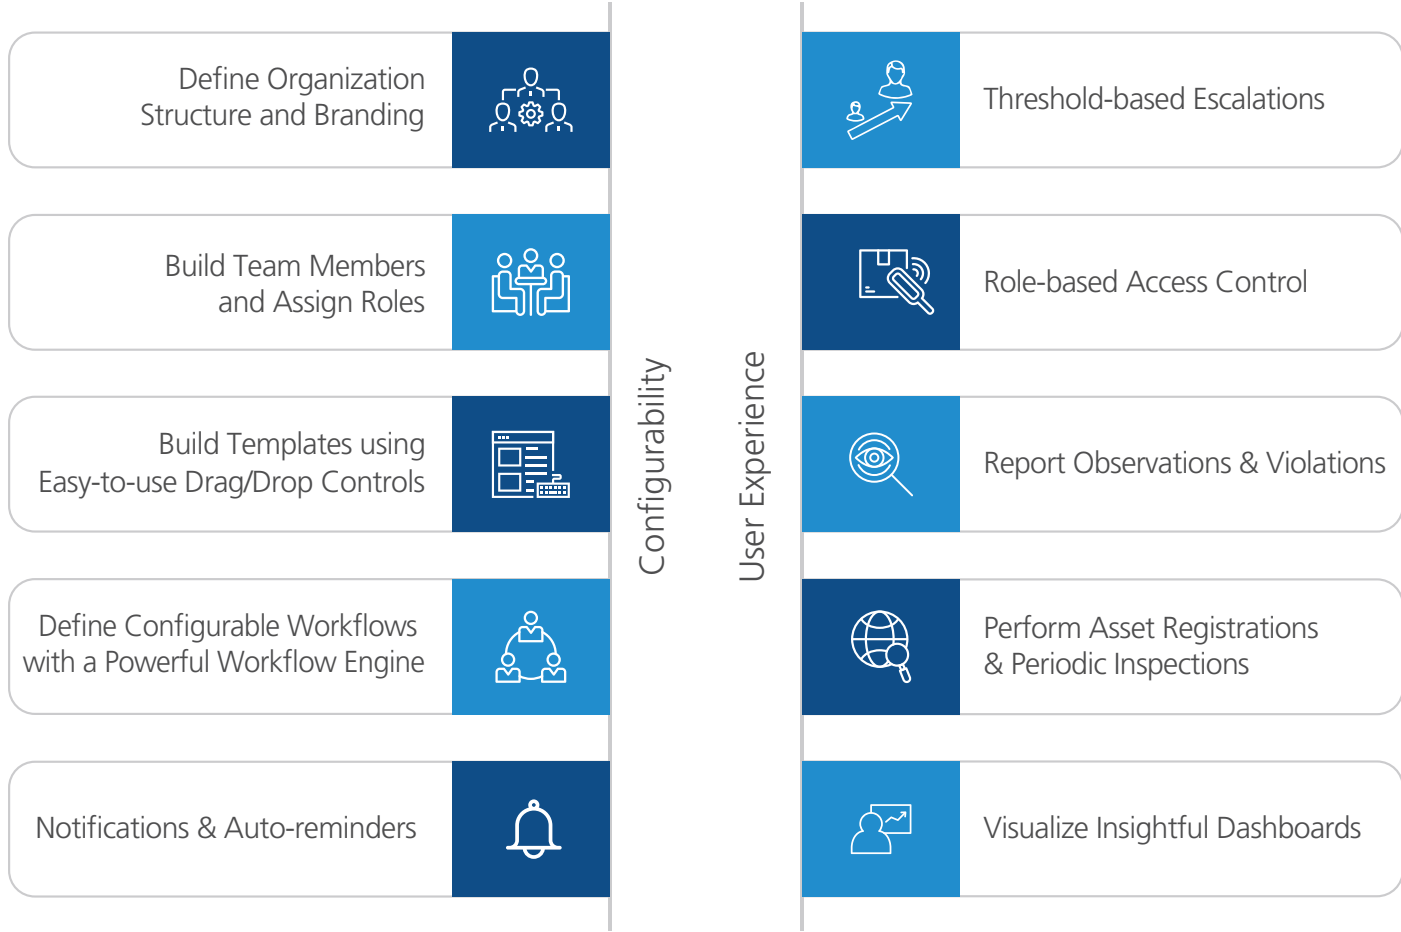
Define Organization Structure and Branding

Build Team Members and Assign Roles

Build Templates using Easy-to-use Drag/Drop Controls

Define Configurable Workflows with a Powerful Workflow Engine

Notifications & Auto-reminders

Configurability

User Experience

Threshold-based Escalations

Role-based Access Control

Report Observations & Violations

Perform Asset Registrations & Periodic Inspections

Visualize Insightful Dashboards